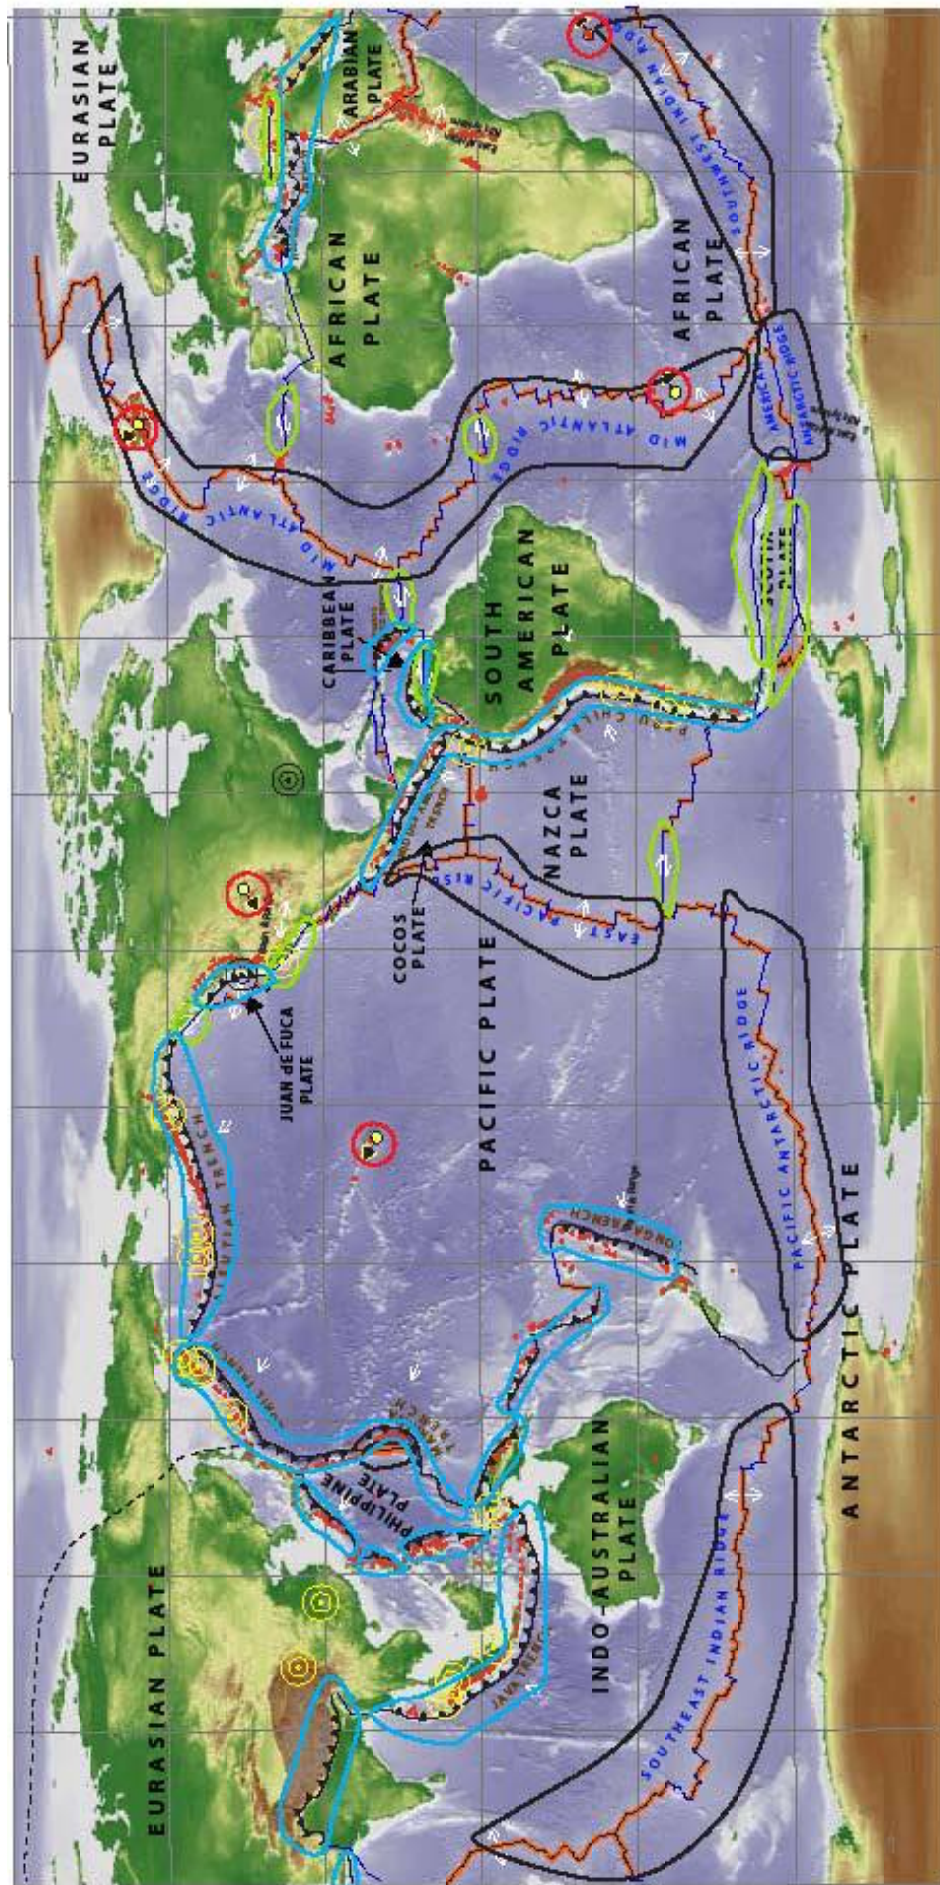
EURASIAN PLATE

ARABIAN PLATE

AFRICAN PLATE

SOUTHWEST INDIAN RIDGE

AFRICAN PLATE

MID ATLANTIC RIDGE

MID ATLANTIC RIDGE

AMERICAN ANTARCTIC RIDGE

CARIBBEAN PLATE

SOUTH AMERICAN PLATE

PERU CHILE TRENCH

NAZCA PLATE

EAST PACIFIC RISE

COCOS PLATE

JUAN de FUCA PLATE

PACIFIC PLATE

ALEUTIAN TRENCH

TONGA TRENCH

PACIFIC ANTARCTIC RIDGE

ANTARCTIC PLATE

MARIANA TRENCH

PHILIPPINE PLATE

INDO-AUSTRALIAN PLATE

JAVA TRENCH

SOUTHEAST INDIAN RIDGE

EURASIAN PLATE